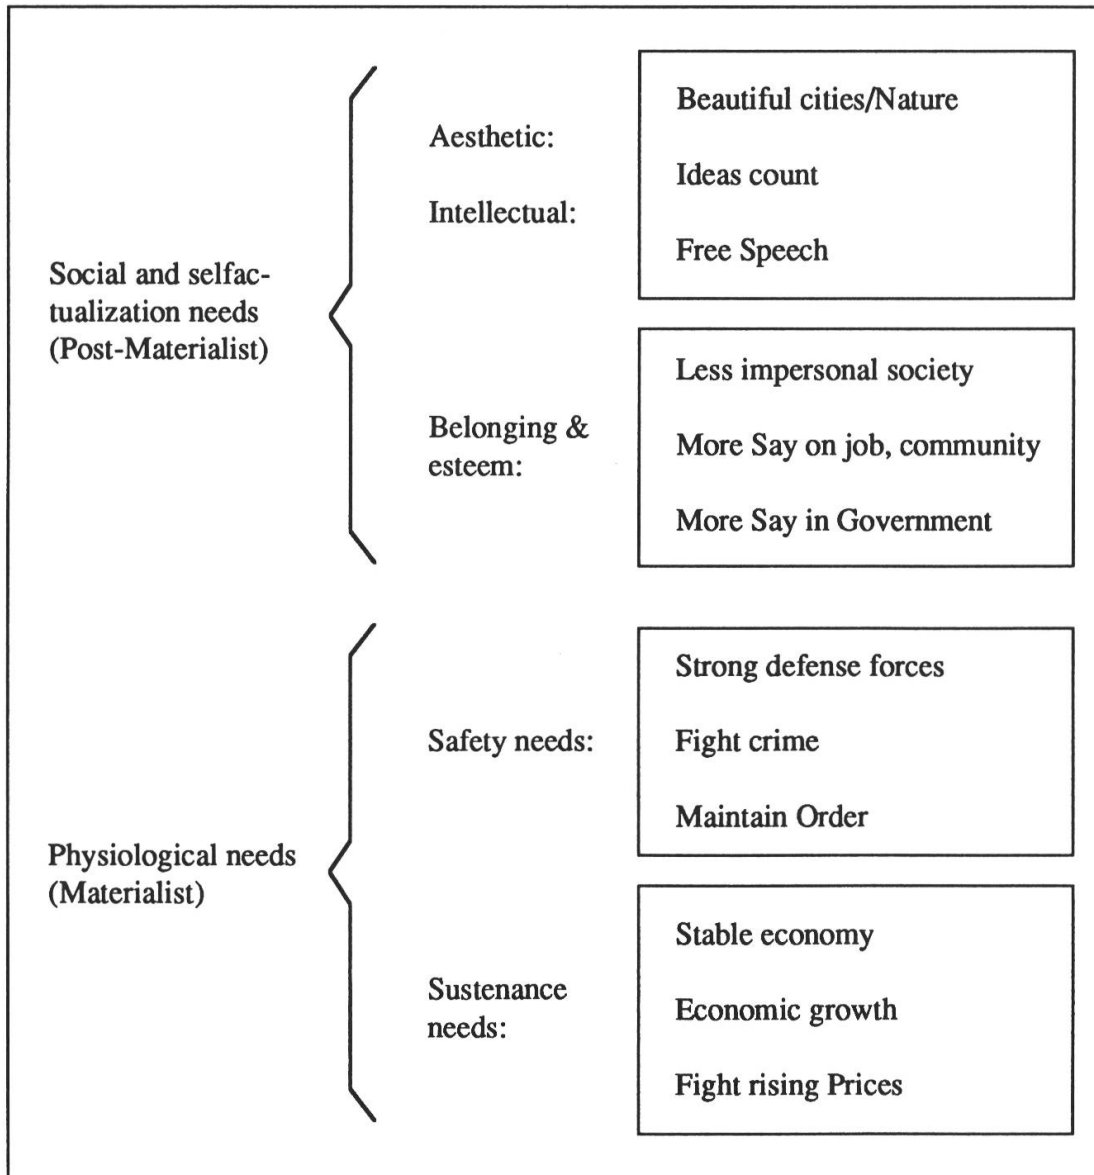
Social and selfactualization needs (Post-Materialist)

Aesthetic:

Intellectual:

Beautiful cities/Nature

Ideas count

Free Speech

Belonging & esteem:

Less impersonal society

More Say on job, community

More Say in Government

Physiological needs (Materialist)

Safety needs:

Strong defense forces

Fight crime

Maintain Order

Sustenance needs:

Stable economy

Economic growth

Fight rising Prices